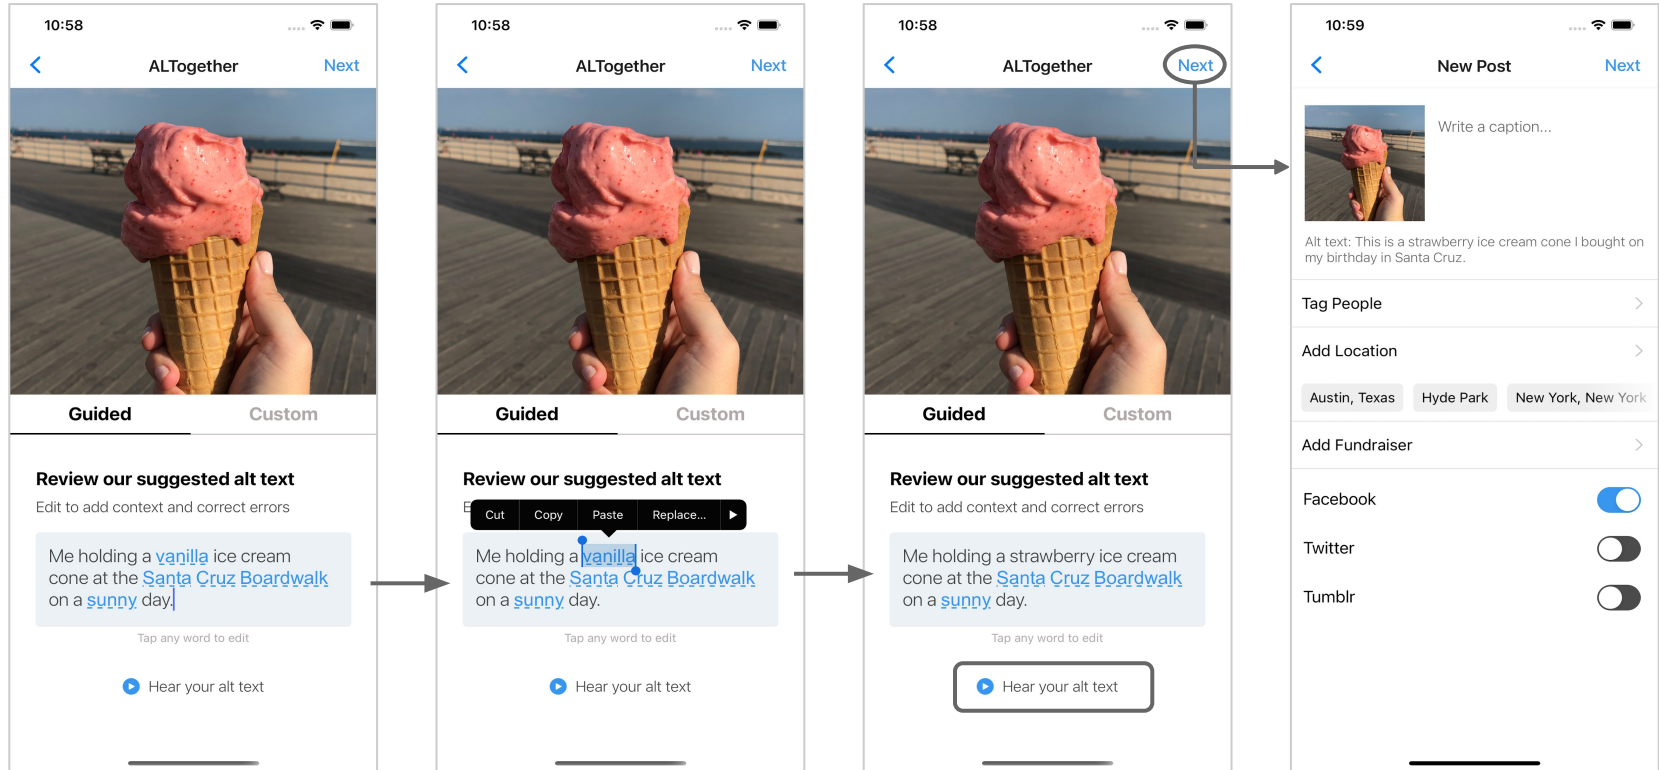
10:58

ALTogether Next

Guided Custom

Review our suggested alt text

Edit to add context and correct errors

Me holding a vanilla ice cream cone at the Santa Cruz Boardwalk on a sunny day.

Tap any word to edit

Hear your alt text

10:58

ALTogether Next

Guided Custom

Review our suggested alt text

E

Cut Copy Paste Replace...

Me holding a vanilla ice cream cone at the Santa Cruz Boardwalk on a sunny day.

Tap any word to edit

Hear your alt text

10:58

ALTogether Next

Guided Custom

Review our suggested alt text

Edit to add context and correct errors

Me holding a strawberry ice cream cone at the Santa Cruz Boardwalk on a sunny day.

Tap any word to edit

Hear your alt text

10:59

New Post Next

Write a caption...

Alt text: This is a strawberry ice cream cone I bought on my birthday in Santa Cruz.

Tag People

Add Location

Austin, Texas Hyde Park New York, New York

Add Fundraiser

Facebook

Twitter

Tumblr